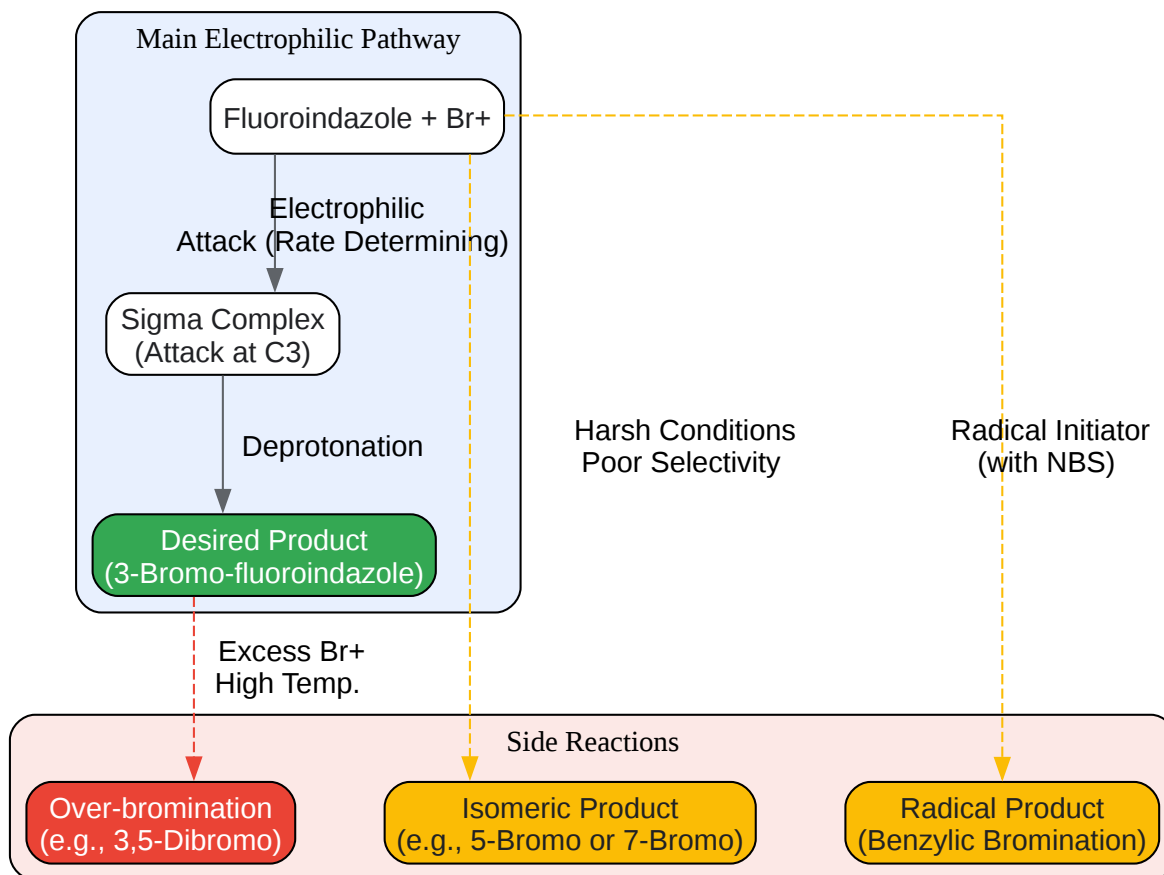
Main Electrophilic Pathway

Fluoroindazole + Br+

Electrophilic Attack (Rate Determining)

Sigma Complex (Attack at C3)

Deprotonation

Desired Product (3-Bromo-fluoroindazole)

Harsh Conditions Poor Selectivity

Radical Initiator (with NBS)

Excess Br+ High Temp.

Side Reactions

Over-bromination (e.g., 3,5-Dibromo)

Isomeric Product (e.g., 5-Bromo or 7-Bromo)

Radical Product (Benzylic Bromination)